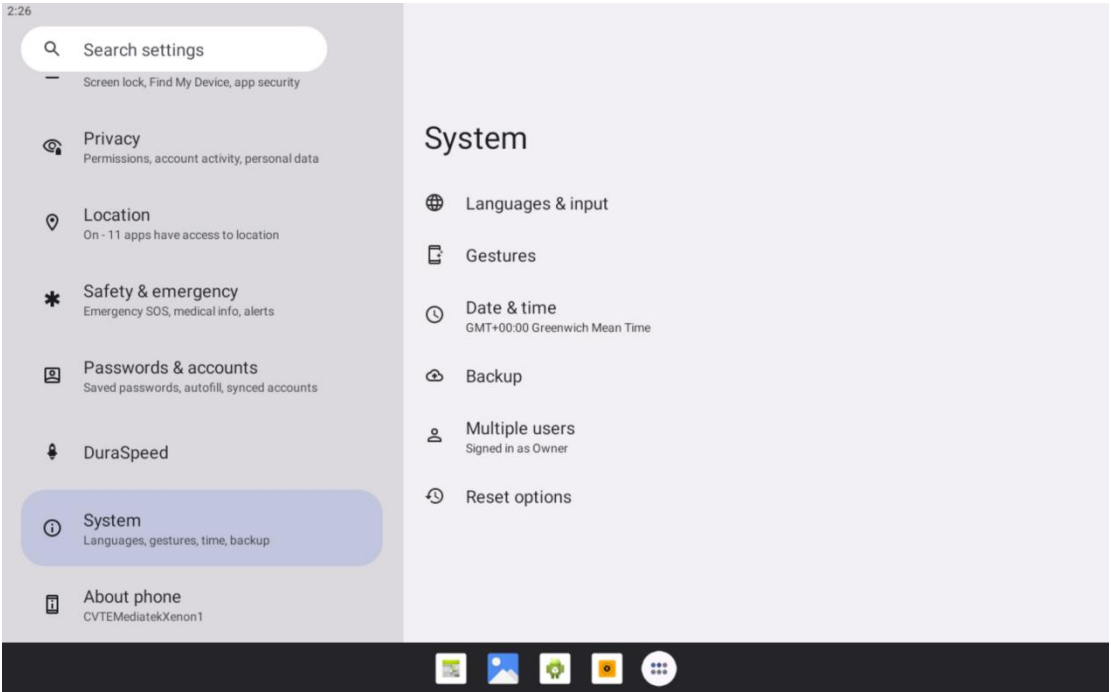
2:26

Search settings

Screen lock, Find My Device, app security

Privacy
Permissions, account activity, personal data

Location
On - 11 apps have access to location

Safety & emergency
Emergency SOS, medical info, alerts

Passwords & accounts
Saved passwords, autofill, synced accounts

DuraSpeed

System
Languages, gestures, time, backup

About phone
CVTEMediatekXenon1

System

Languages & input

Gestures

Date & time
GMT+00:00 Greenwich Mean Time

Backup

Multiple users
Signed in as Owner

Reset options